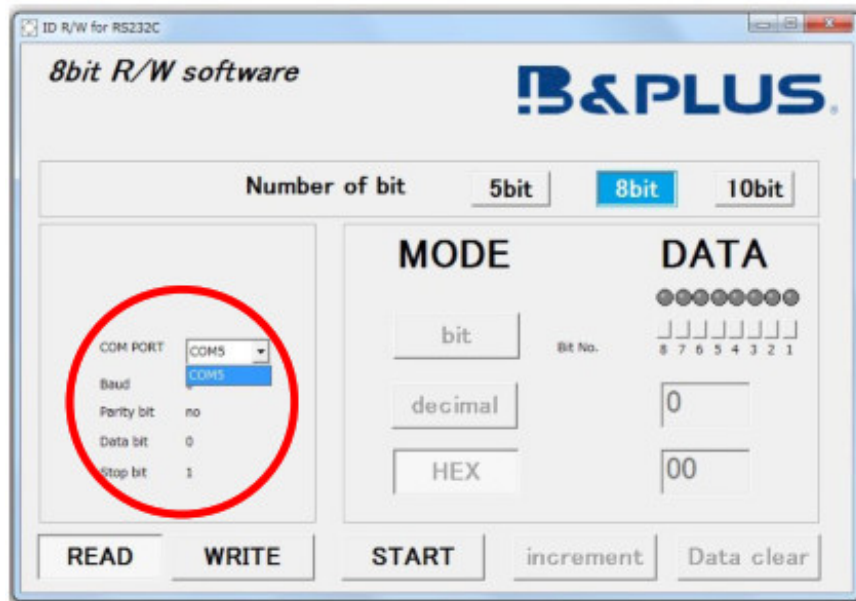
ID R/W for RS232C

8bit R/W software

B&PLUS.

Number of bit 5bit 8bit 10bit

MODE

DATA

bit

Bit No.

8 7 6 5 4 3 2 1

decimal

0

HEX

00

COM PORT COM5

COM5

Baud

Parity bit no

Data bit 0

Stop bit 1

READ WRITE START increment Data clear